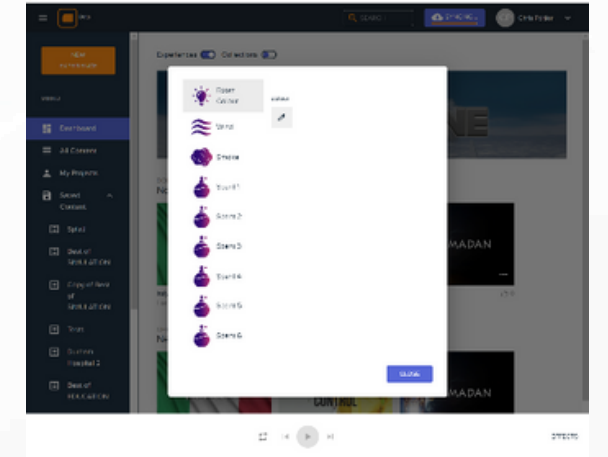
SEARCH
SYNCING
Chris Fowler
NEW EXPERIENCE
Dashboard
All Content
My Projects
Saved Content
Spiral
Best of SIMULATION
Copy of Best of SIMULATION
Tours
Scenes Hospital 2
Best of EDUCATION
Experiences
Collections
Paper Confetti
Wind
Smoke
Scent 1
Scent 2
Scent 3
Scent 4
Scent 5
Scent 6
MADAN
MADAN
CONTROL
CLOSE